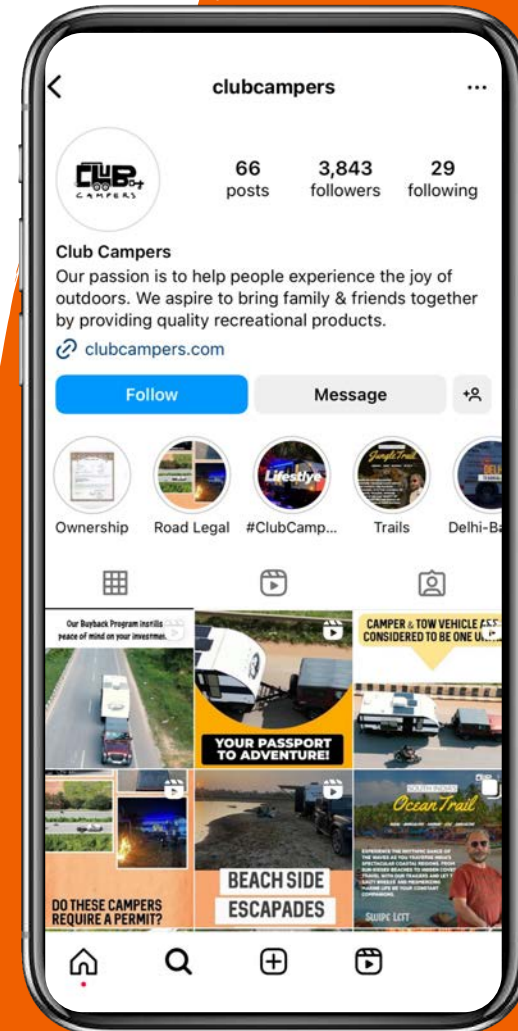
clubcampers

CLUB CAMPERS

66 posts
3,843 followers
29 following

Club Campers
Our passion is to help people experience the joy of outdoors. We aspire to bring family & friends together by providing quality recreational products.
clubcampers.com

Follow
Message

Lifestyle
Jungle Trail

Ownership
Road Legal
#ClubCamp...
Trails
Delhi-Ba

Our Buyback Program instills peace of mind on your investment
YOUR PASSPORT TO ADVENTURE!
CAMPER & TOW VEHICLE ARE CONSIDERED TO BE ONE UN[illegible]
DO THESE CAMPERS REQUIRE A PERMIT?
BEACH SIDE ESCAPADES
SOUTH INDIA'S
Ocean Trail
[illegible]
SWIPE LEFT